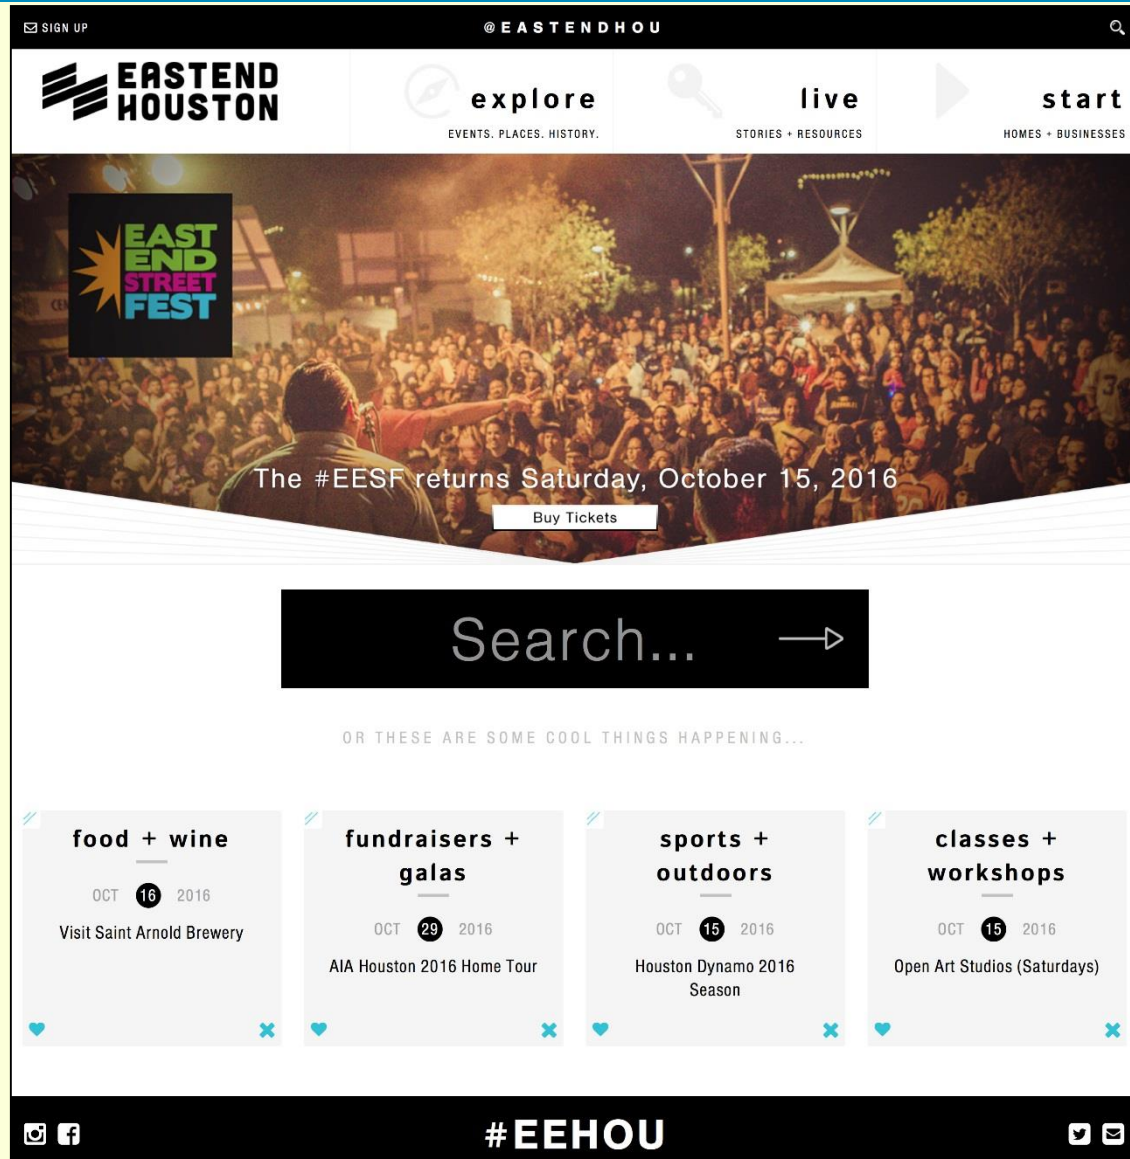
SIGN UP

@EASTENDHOU

EASTEND HOUSTON

explore
EVENTS. PLACES. HISTORY.

live
STORIES + RESOURCES

start
HOMES + BUSINESSES

EAST END STREET FEST

The #EESF returns Saturday, October 15, 2016

Buy Tickets

Search...

OR THESE ARE SOME COOL THINGS HAPPENING...

food + wine
OCT 16 2016
Visit Saint Arnold Brewery

fundraisers + galas
OCT 29 2016
AIA Houston 2016 Home Tour

sports + outdoors
OCT 15 2016
Houston Dynamo 2016 Season

classes + workshops
OCT 15 2016
Open Art Studios (Saturdays)

#EEHOU